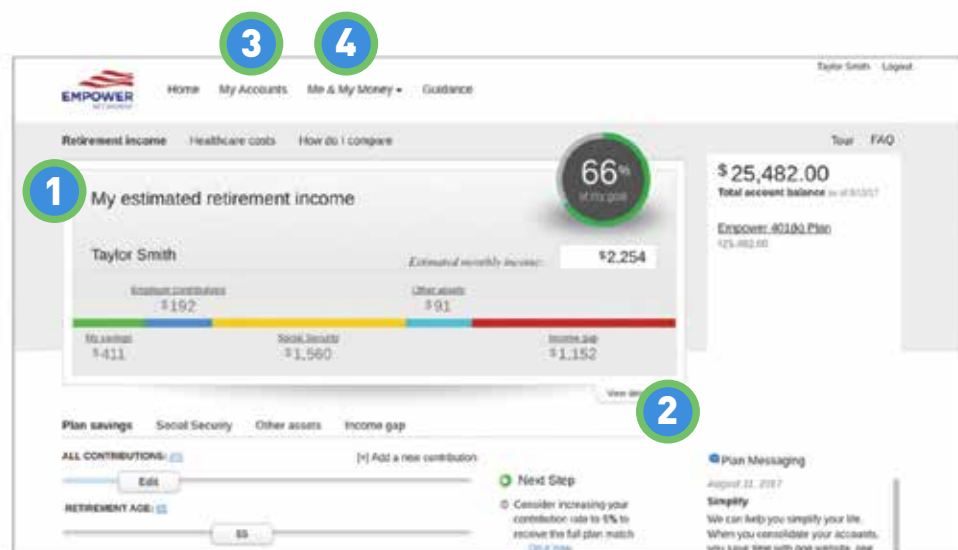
3 4

Taylor Smith Logout

EMPOWER RETIREMENT

Home My Accounts Me & My Money Guidance

Retirement income Healthcare costs How do I compare

Tour FAQ

1

My estimated retirement income

66% of my goal

$25,482.00
Total account balance as of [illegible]

Empower 401(k) Plan
$25,482.00

Taylor Smith

Estimated monthly income: $2,254

Employer contributions $192

Other assets $91

My savings $411

Social Security $1,560

Income gap $1,152

View de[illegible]

2

Plan savings Social Security Other assets Income gap

ALL CONTRIBUTIONS: [+] Add a new contribution

Edit

Next Step

Consider increasing your contribution rate to 5% to receive the full plan match

Click now

RETIREMENT AGE:

65

Plan Messaging

August 31, 2017

Simplify

We can help you simplify your life. When you consolidate your accounts, you save time with one website, one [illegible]